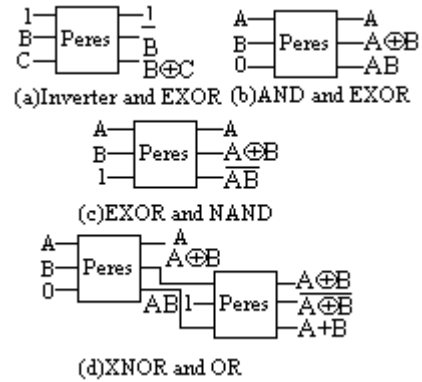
1
B
C
Peres
1
$\overline{B}$
B⊕C
(a)Inverter and EXOR

A
B
0
Peres
A
A⊕B
AB
(b)AND and EXOR

A
B
1
Peres
A
A⊕B
$\overline{AB}$
(c)EXOR and NAND

A
B
0
Peres
A
A⊕B
AB
1
Peres
A⊕B
$\overline{A⊕B}$
A+B
(d)XNOR and OR